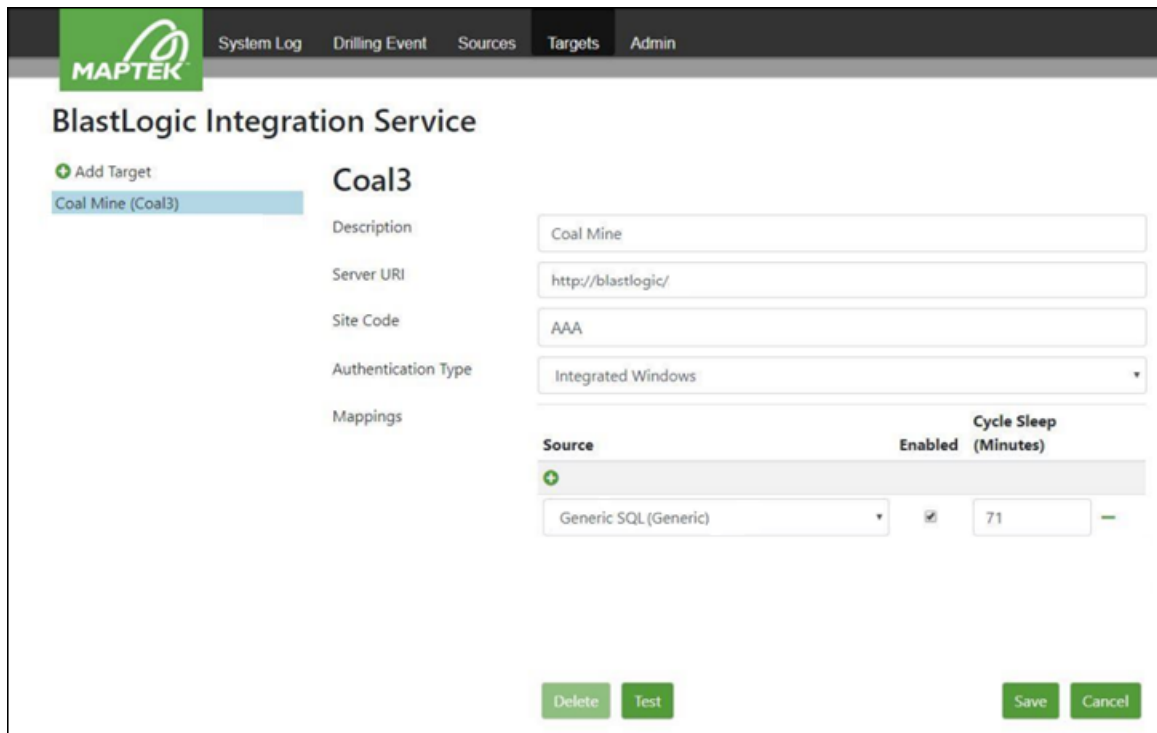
MAPTEK System Log Drilling Event Sources Targets Admin

BlastLogic Integration Service

Add Target
Coal Mine (Coal3)

Coal3

Description Coal Mine

Server URI http://blastlogic/

Site Code AAA

Authentication Type Integrated Windows

Mappings

| Source | Enabled | Cycle Sleep (Minutes) |
|---|---|---|
| Generic SQL (Generic) | ✓ | 71 |

Delete Test Save Cancel